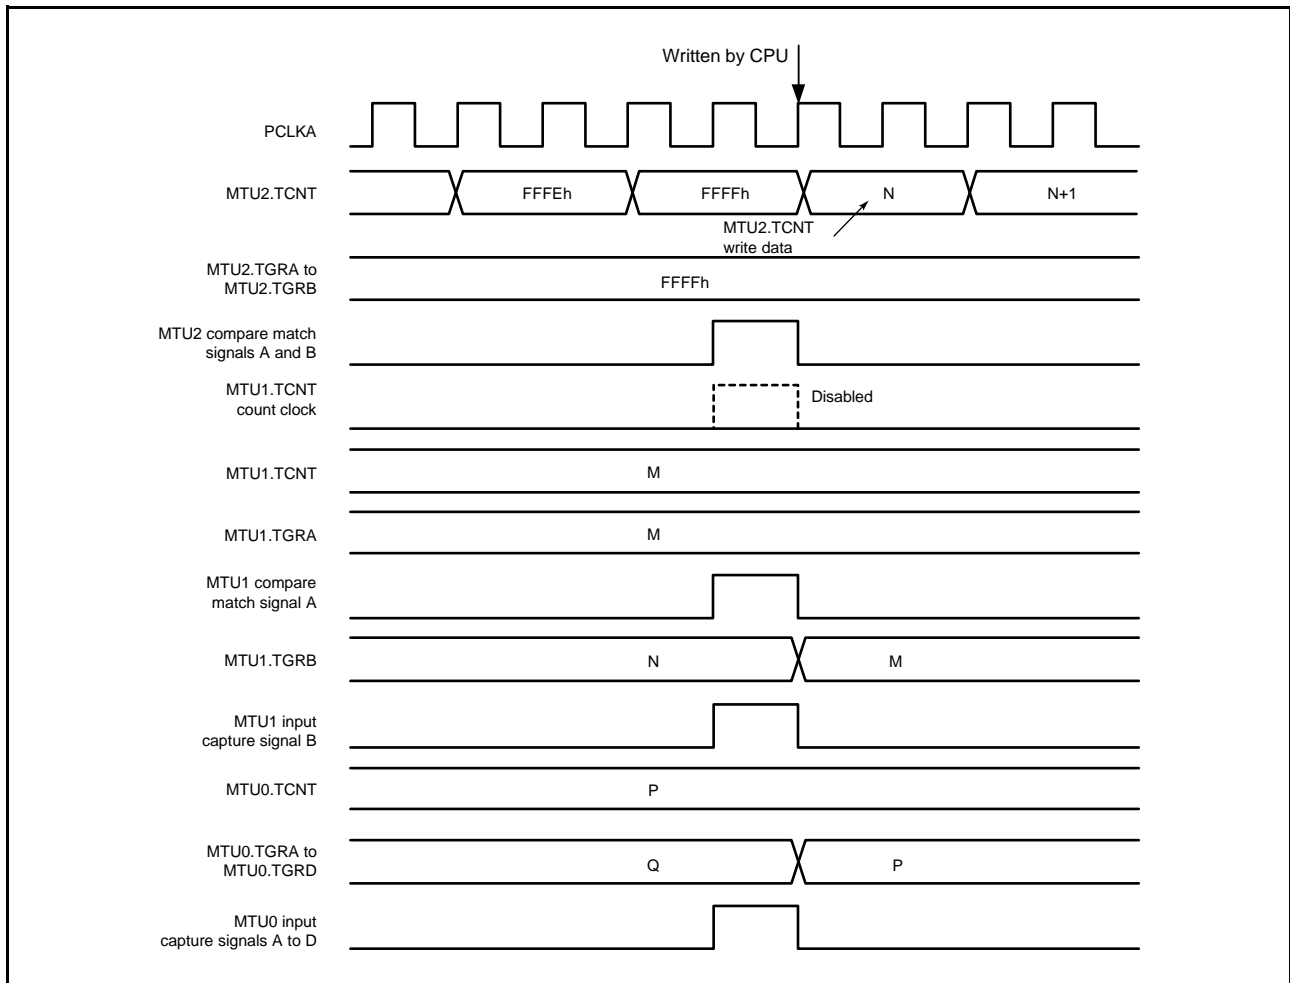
Written by CPU

PCLKA

MTU2.TCNT
FFFEh
FFFFh
N
N+1
MTU2.TCNT write data

MTU2.TGRA to MTU2.TGRB
FFFFh

MTU2 compare match signals A and B

MTU1.TCNT count clock
Disabled

MTU1.TCNT
M

MTU1.TGRA
M

MTU1 compare match signal A

MTU1.TGRB
N
M

MTU1 input capture signal B

MTU0.TCNT
P

MTU0.TGRA to MTU0.TGRD
Q
P

MTU0 input capture signals A to D